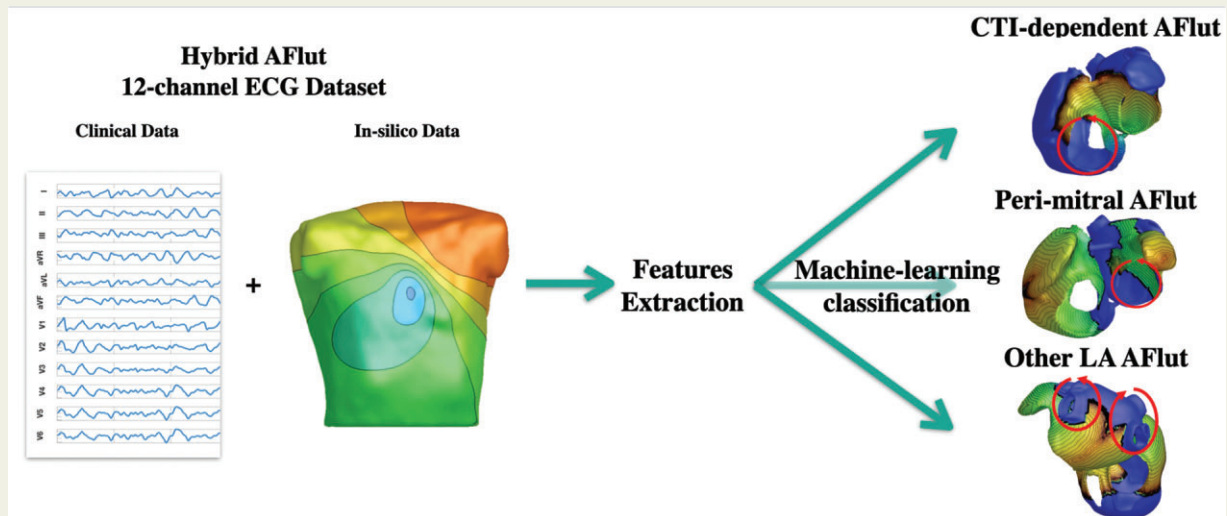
Hybrid AFlut
12-channel ECG Dataset

Clinical Data

In-silico Data

I
II
III
aVR
aVL
aVF
V1
V2
V3
V4
V5
V6

+

Features
Extraction

Machine-learning
classification

CTI-dependent AFlut

Peri-mitral AFlut

Other LA AFlut